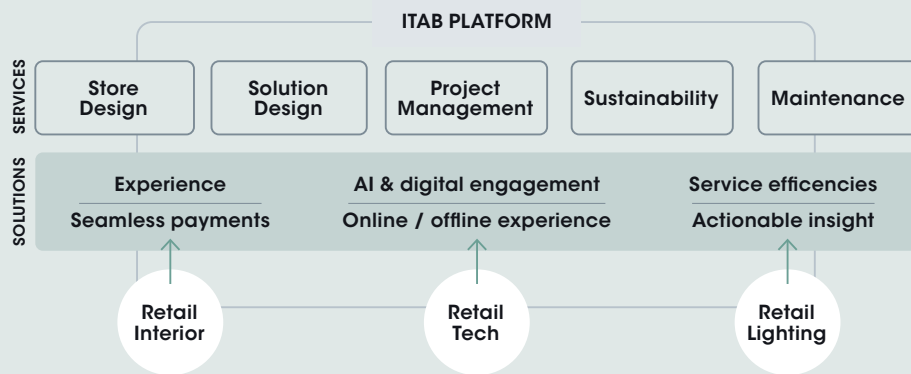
ITAB PLATFORM

SERVICES

Store Design

Solution Design

Project Management

Sustainability

Maintenance

SOLUTIONS

Experience

Seamless payments

AI & digital engagement

Online / offline experience

Service efficencies

Actionable insight

Retail Interior

Retail Tech

Retail Lighting